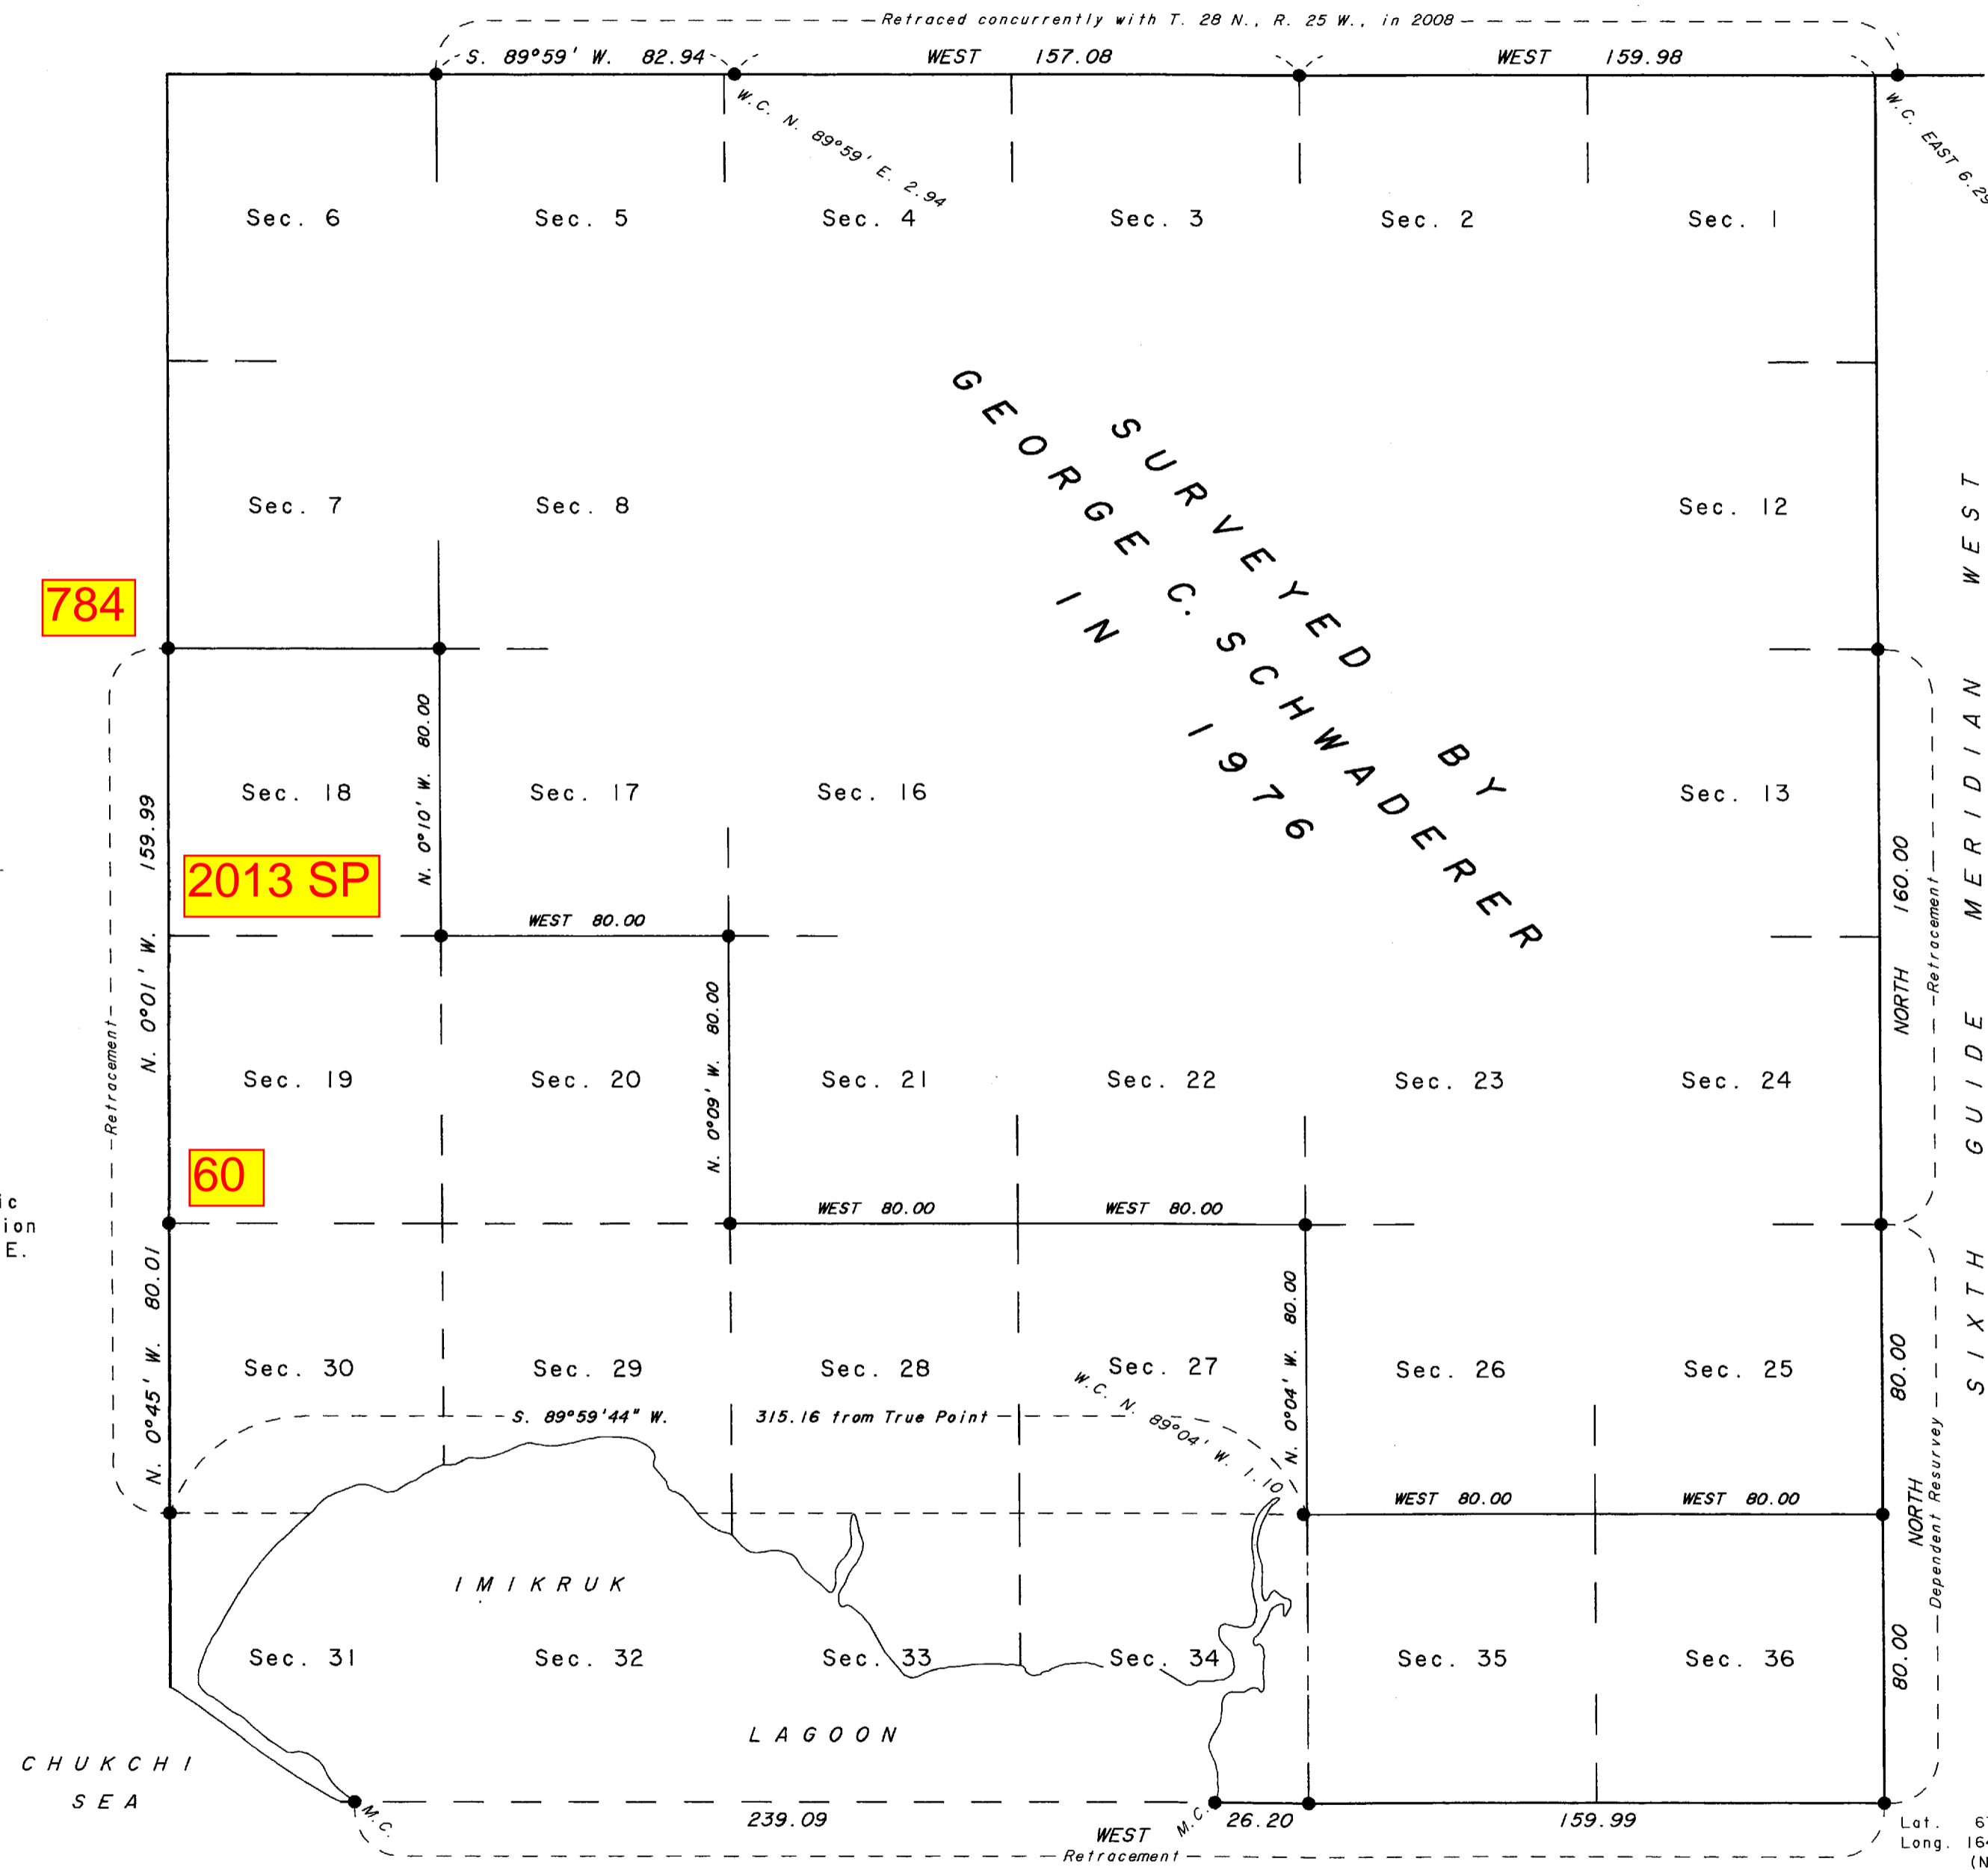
Retraced concurrently with T. 28 N., R. 25 W., in 2008

S. 89°59' W. 82.94 WEST 157.08 WEST 159.98

W.C. N. 89°59' E. 2.94

W.C. EAST 6.2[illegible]

Sec. 6 Sec. 5 Sec. 4 Sec. 3 Sec. 2 Sec. 1

SURVEYED BY GEORGE C. SCHWADERER IN 1976

Sec. 7 Sec. 8 Sec. 12

784

Sec. 18 Sec. 17 Sec. 16 Sec. 13

N. 0°10' W. 80.00

159.99

2013 SP

WEST 80.00

N. 0°01' W.

Retracement

Sec. 19 Sec. 20 Sec. 21 Sec. 22 Sec. 23 Sec. 24

N. 0°09' W. 80.00

60

WEST 80.00 WEST 80.00

NORTH 160.00

Retracement

SIXTH GUIDE MERIDIAN WEST

ic
ion
E.

N. 0°45' W. 80.01

Sec. 30 Sec. 29 Sec. 28 Sec. 27 Sec. 26 Sec. 25

N. 0°04' W. 80.00

S. 89°59'44" W. 315.16 from True Point

W.C. N. 89°04' W. 1.10

WEST 80.00 WEST 80.00

NORTH 80.00

Dependent Resurvey

IMIKRUK

Sec. 31 Sec. 32 Sec. 33 Sec. 34 Sec. 35 Sec. 36

80.00

LAGOON

CHUKCHI SEA

M.C. 239.09 WEST M.C. 26.20 159.99

Retracement

Lat. 6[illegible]
Long. 16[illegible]
(N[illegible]